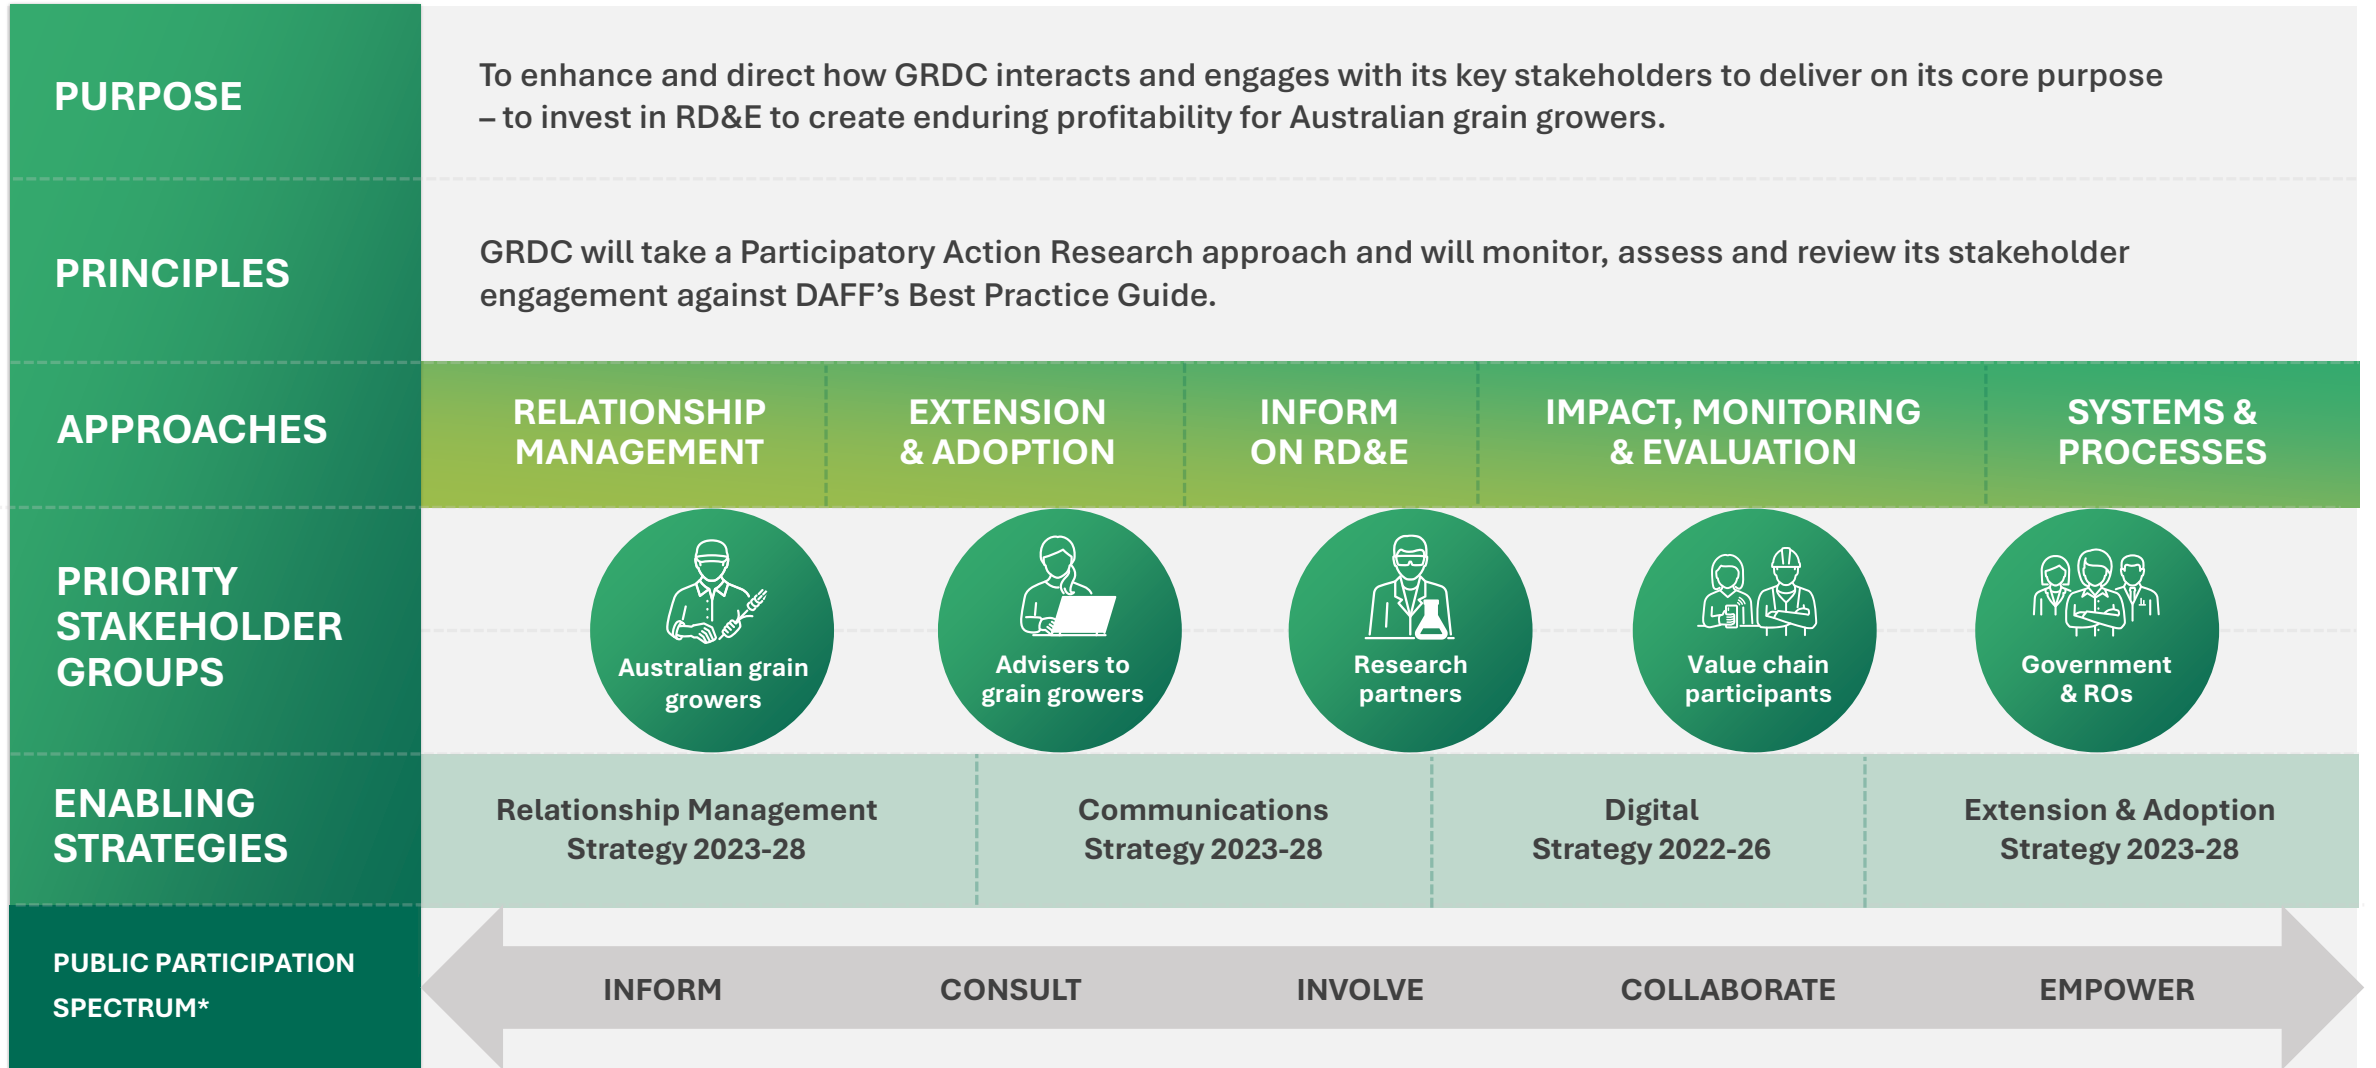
PURPOSE

To enhance and direct how GRDC interacts and engages with its key stakeholders to deliver on its core purpose – to invest in RD&E to create enduring profitability for Australian grain growers.

PRINCIPLES

GRDC will take a Participatory Action Research approach and will monitor, assess and review its stakeholder engagement against DAFF's Best Practice Guide.

APPROACHES

RELATIONSHIP MANAGEMENT

EXTENSION & ADOPTION

INFORM ON RD&E

IMPACT, MONITORING & EVALUATION

SYSTEMS & PROCESSES

PRIORITY STAKEHOLDER GROUPS

Australian grain growers

Advisers to grain growers

Research partners

Value chain participants

Government & ROs

ENABLING STRATEGIES

Relationship Management Strategy 2023-28

Communications Strategy 2023-28

Digital Strategy 2022-26

Extension & Adoption Strategy 2023-28

PUBLIC PARTICIPATION SPECTRUM*

INFORM

CONSULT

INVOLVE

COLLABORATE

EMPOWER